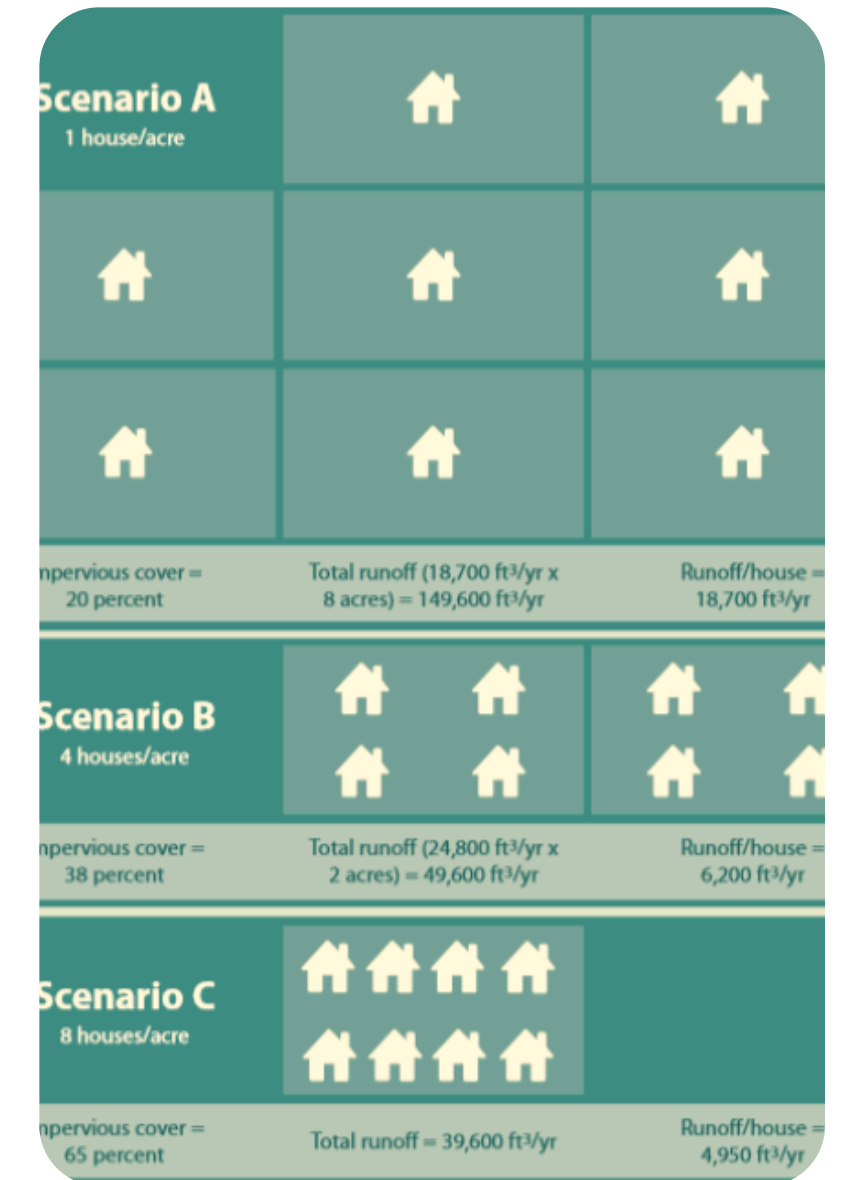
Scenario A
1 house/acre

npervious cover = 20 percent

Total runoff (18,700 ft³/yr x 8 acres) = 149,600 ft³/yr

Runoff/house = 18,700 ft³/yr

Scenario B
4 houses/acre

npervious cover = 38 percent

Total runoff (24,800 ft³/yr x 2 acres) = 49,600 ft³/yr

Runoff/house = 6,200 ft³/yr

Scenario C
8 houses/acre

npervious cover = 65 percent

Total runoff = 39,600 ft³/yr

Runoff/house = 4,950 ft³/yr